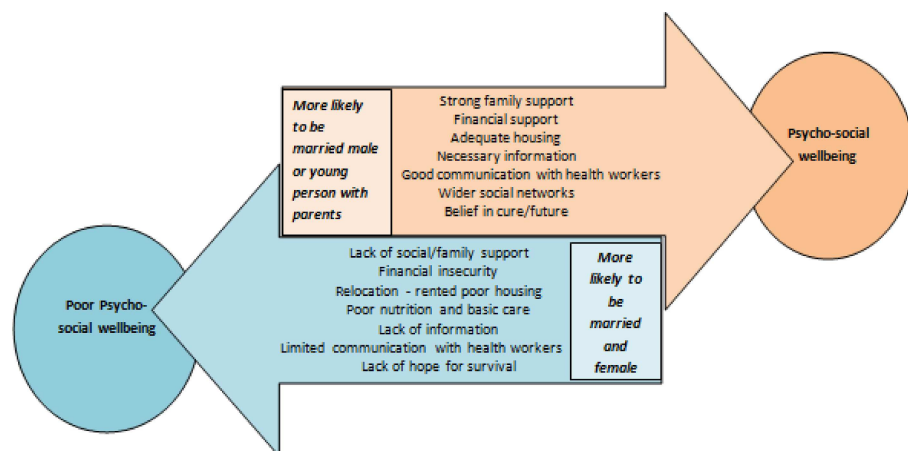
More likely to be married male or young person with parents

Strong family support
Financial support
Adequate housing
Necessary information
Good communication with health workers
Wider social networks
Belief in cure/future

Psycho-social wellbeing

Poor Psycho-social wellbeing

Lack of social/family support
Financial insecurity
Relocation - rented poor housing
Poor nutrition and basic care
Lack of information
Limited communication with health workers
Lack of hope for survival

More likely to be married and female